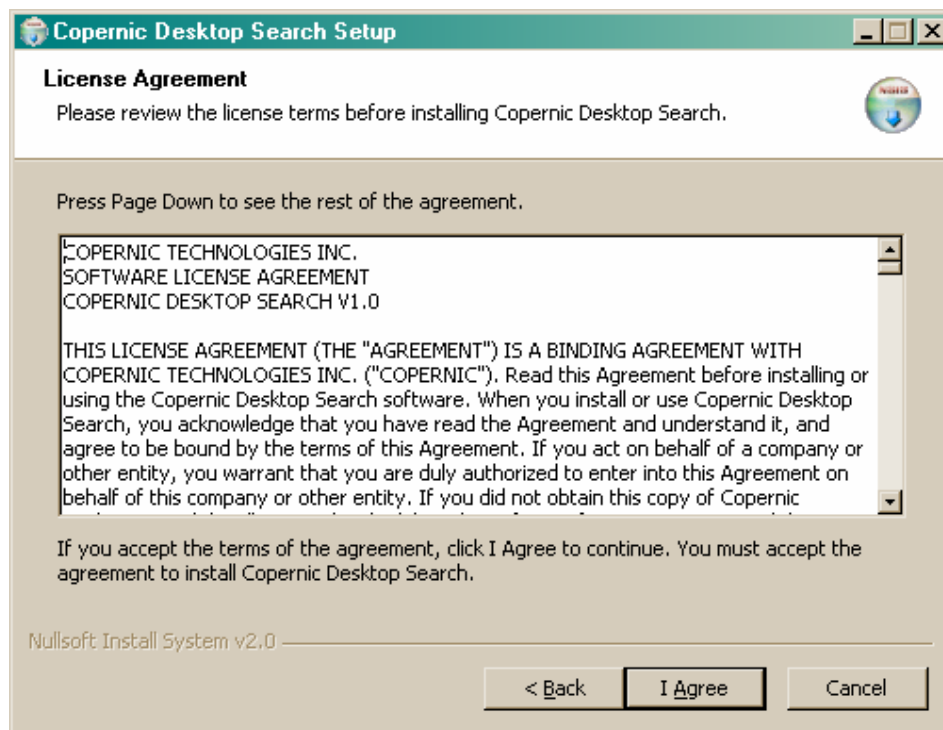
Copernic Desktop Search Setup

License Agreement

Please review the license terms before installing Copernic Desktop Search.

Press Page Down to see the rest of the agreement.

COPERNIC TECHNOLOGIES INC.
SOFTWARE LICENSE AGREEMENT
COPERNIC DESKTOP SEARCH V1.0

THIS LICENSE AGREEMENT (THE "AGREEMENT") IS A BINDING AGREEMENT WITH COPERNIC TECHNOLOGIES INC. ("COPERNIC"). Read this Agreement before installing or using the Copernic Desktop Search software. When you install or use Copernic Desktop Search, you acknowledge that you have read the Agreement and understand it, and agree to be bound by the terms of this Agreement. If you act on behalf of a company or other entity, you warrant that you are duly authorized to enter into this Agreement on behalf of this company or other entity. If you did not obtain this copy of Copernic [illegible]

If you accept the terms of the agreement, click I Agree to continue. You must accept the agreement to install Copernic Desktop Search.

Nullsoft Install System v2.0

< Back

I Agree

Cancel